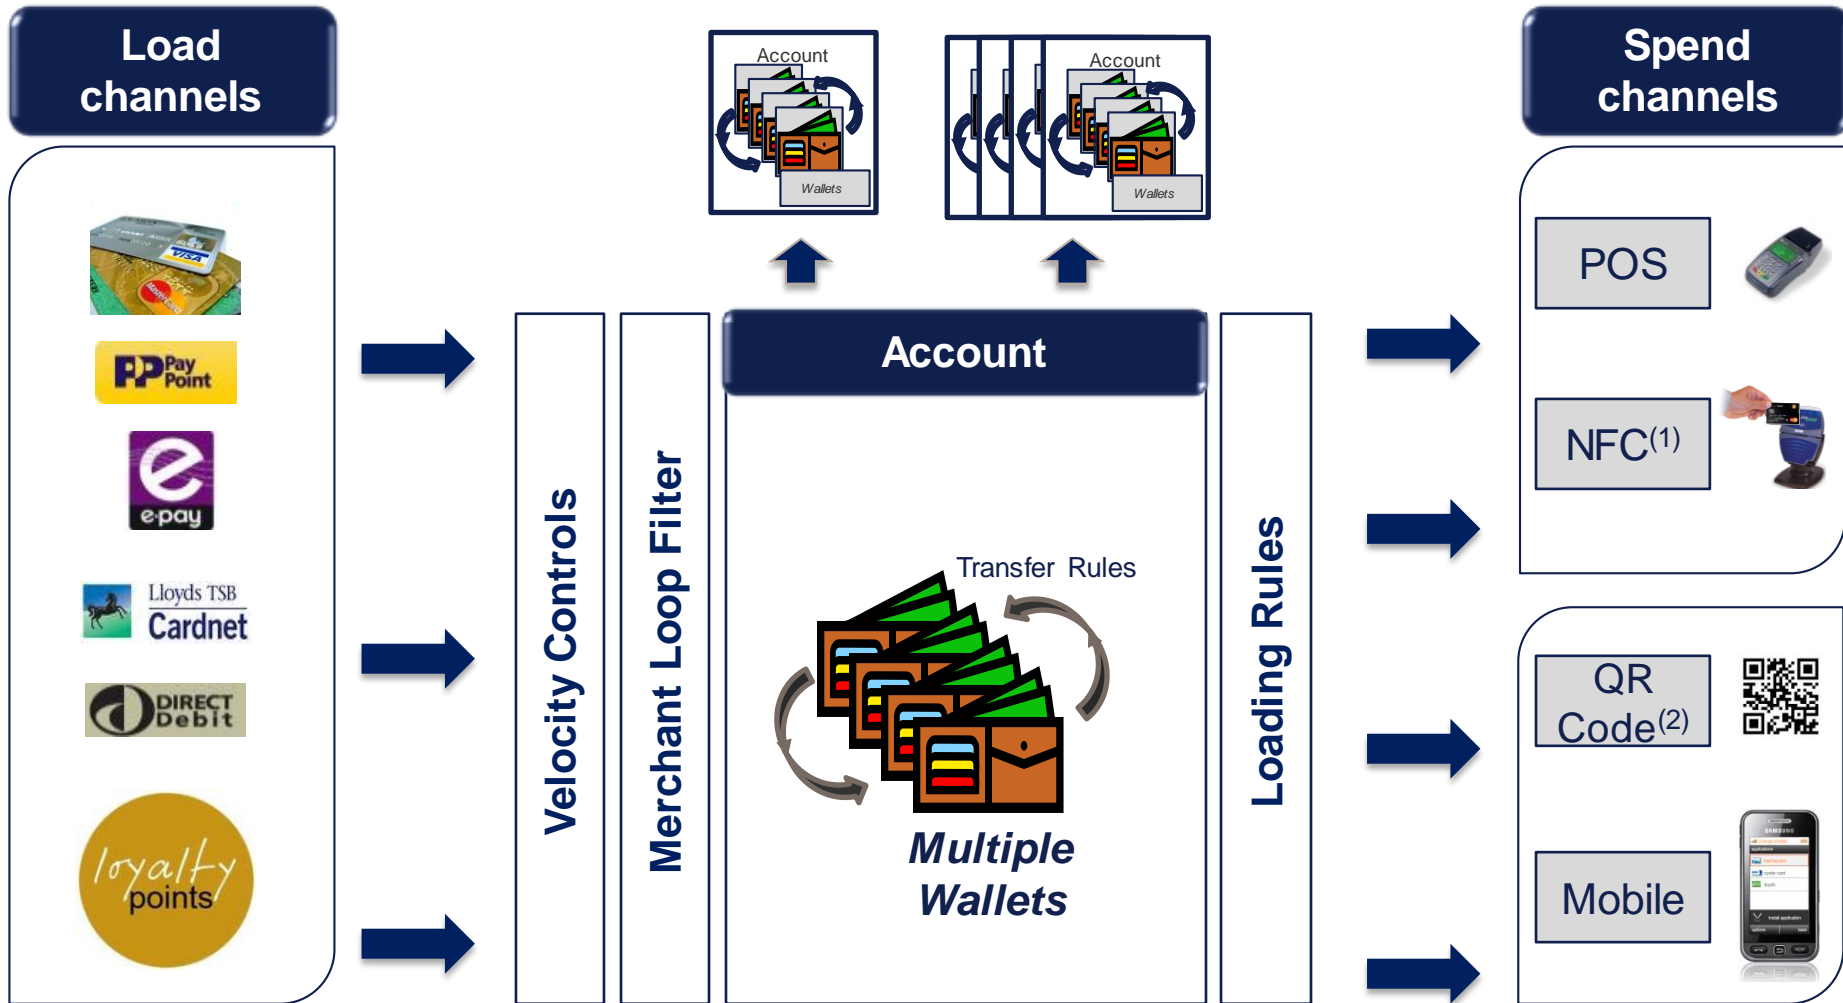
Load channels

Pay Point

e-pay

Lloyds TSB Cardnet

DIRECT Debit

loyalty points

Velocity Controls

Merchant Loop Filter

Account
Wallets

Account
Wallets

Account

Transfer Rules

Multiple Wallets

Loading Rules

Spend channels

POS

NFC$^{(1)}$

QR Code$^{(2)}$

Mobile